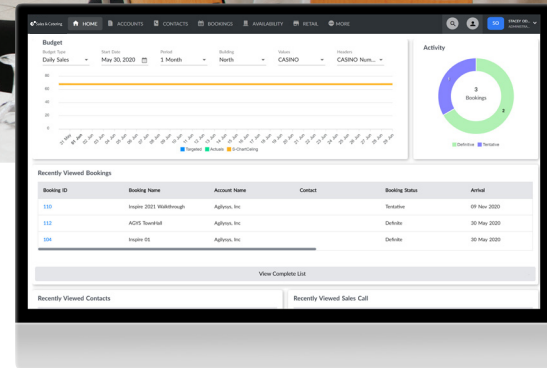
Sales & Catering HOME ACCOUNTS CONTACTS BOOKINGS AVAILABILITY RETAIL MORE

SO STACEY OD... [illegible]

Budget

Budget Type
Daily Sales

Start Date
May 30, 2020

Period
1 Month

Building
North

Values
CASINO

Headers
CASINO Num...

80
60
40
20
0

31 May 01 Jun 02 Jun 03 Jun 04 Jun 05 Jun 06 Jun 07 Jun 08 Jun 09 Jun 10 Jun 11 Jun 12 Jun 13 Jun 14 Jun 15 Jun 16 Jun 17 Jun 18 Jun 19 Jun 20 Jun 21 Jun 22 Jun 23 Jun 24 Jun 25 Jun 26 Jun 27 Jun 28 Jun 29 Jun 30 Jun

Targeted Actuals S-Chart Ceiling

Activity

1

3
Bookings

2

Definitive Tentative

Recently Viewed Bookings

| Booking ID | Booking Name | Account Name | Contact | Booking Status | Arrival |
|---|---|---|---|---|---|
| 110 | Inspire 2021 Walkthrough | Agilysys, Inc | | Tentative | 09 Nov 2020 |
| 112 | AGYS TownHall | Agilysys, Inc | | Definite | 30 May 2020 |
| 104 | Inspire 01 | Agilysys, Inc | | Definite | 30 May 2020 |

View Complete List

Recently Viewed Contacts

Recently Viewed Sales Call